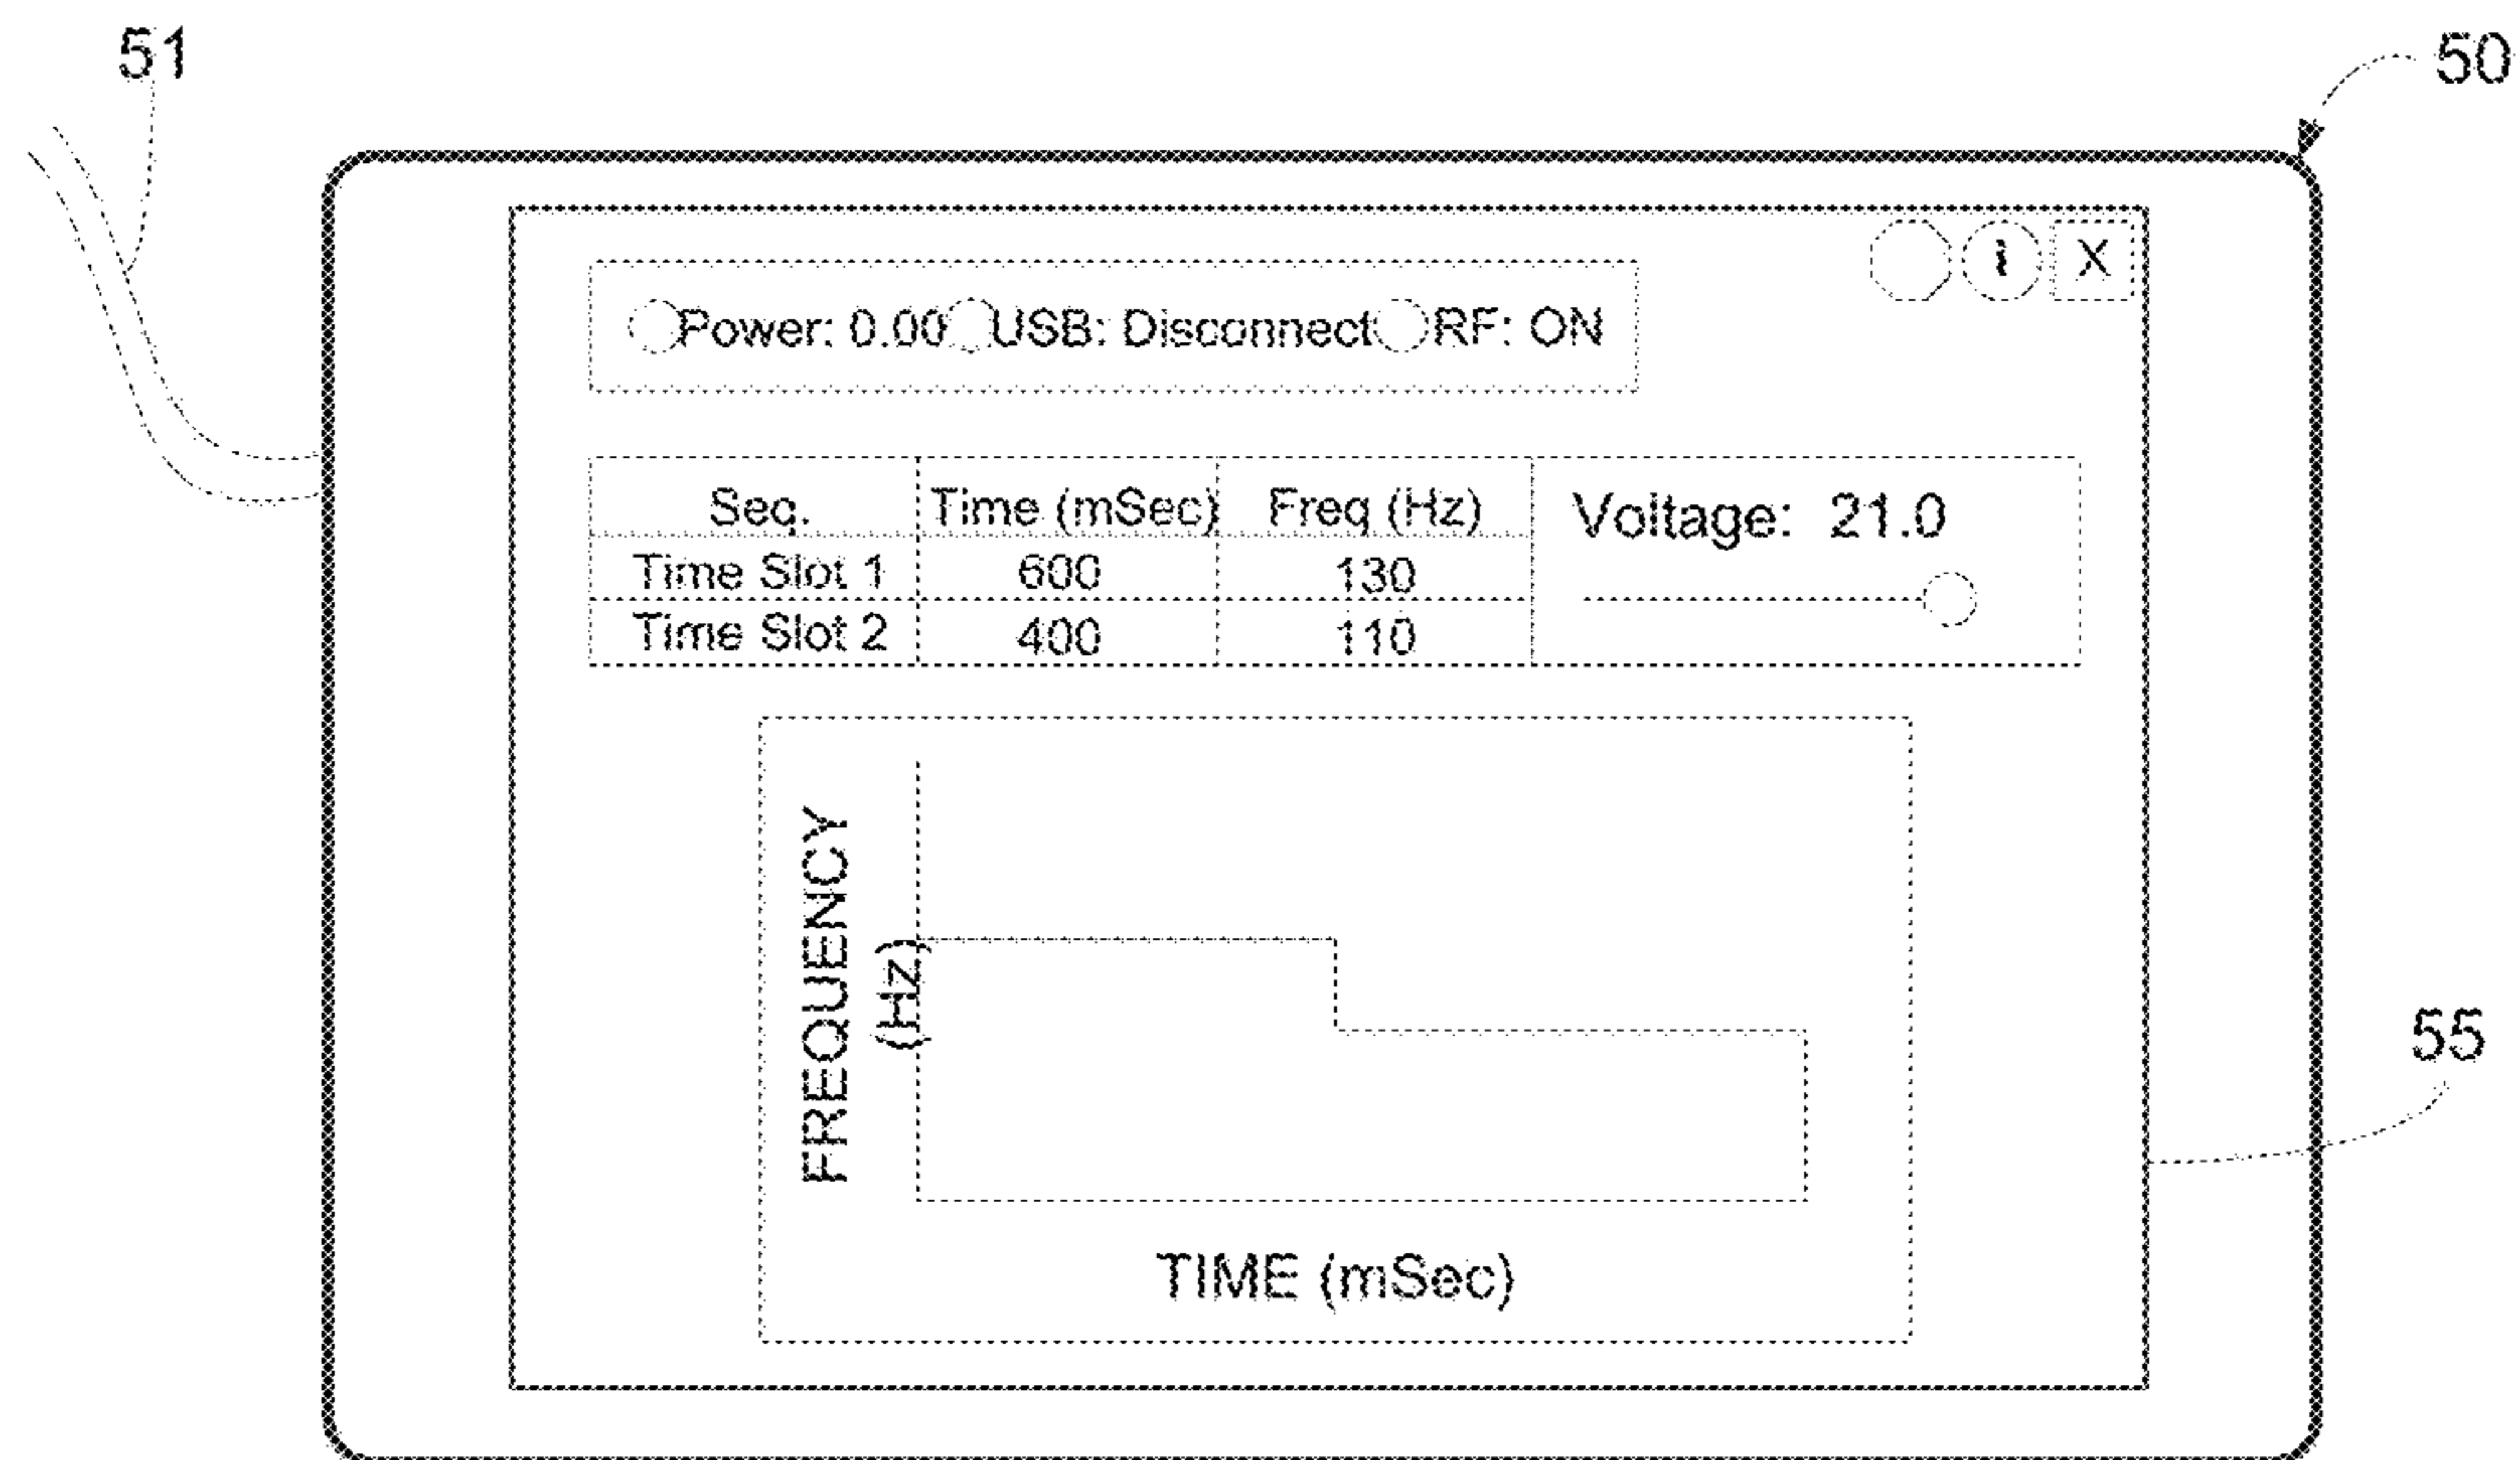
51

50

i X

Power: 0.00 USB: Disconnect RF: ON

| Seq. | Time (mSec) | Freq (Hz) |
|---|---|---|
| Time Slot 1 | 600 | 130 |
| Time Slot 2 | 400 | 110 |

Voltage: 21.0

FREQUENCY (Hz)

TIME (mSec)

55